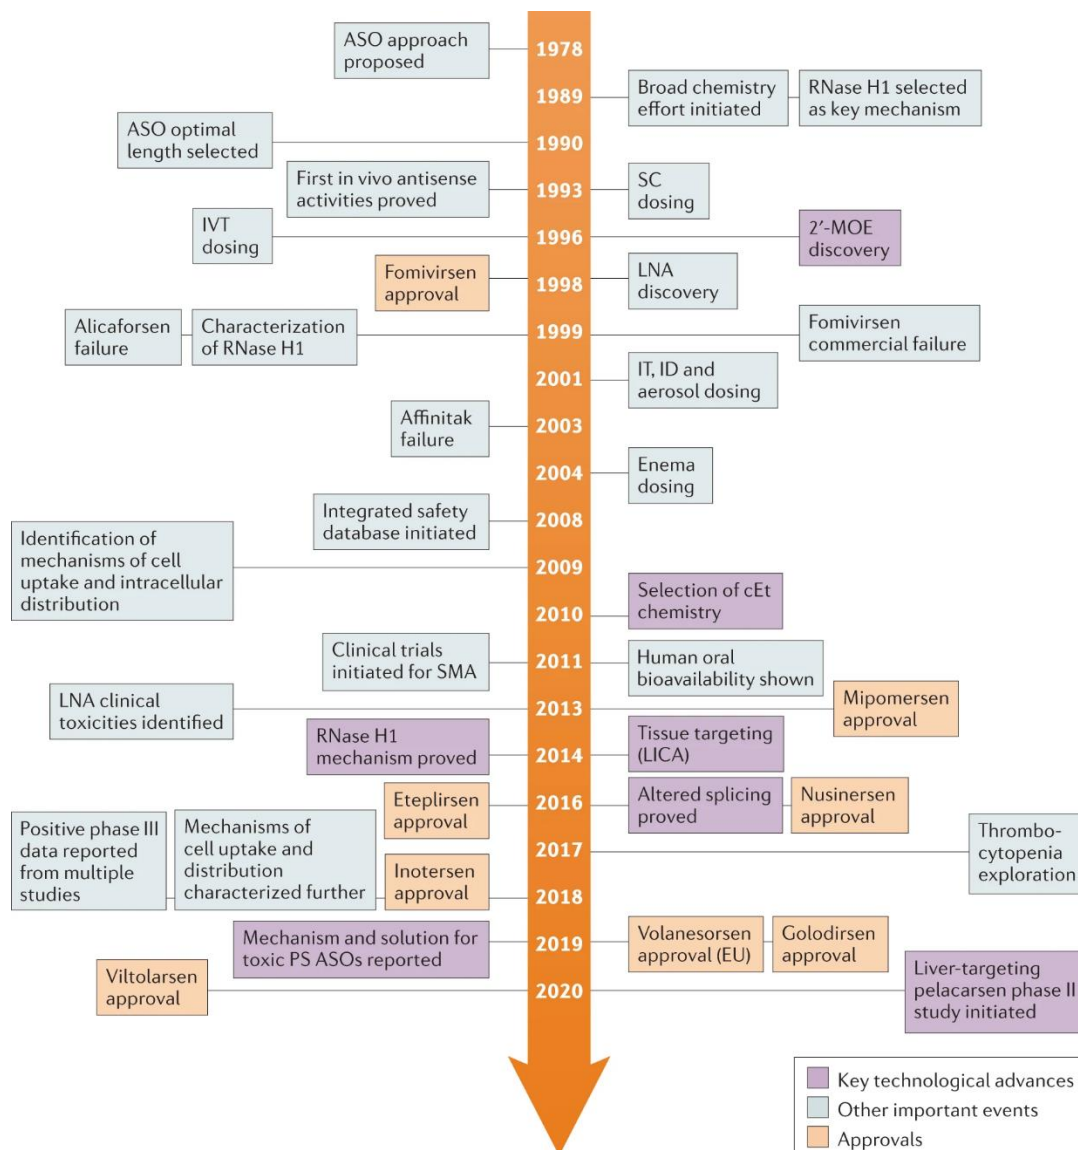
ASO approach proposed
1978

1989
Broad chemistry effort initiated
RNase H1 selected as key mechanism

ASO optimal length selected
1990

First in vivo antisense activities proved
1993
SC dosing

IVT dosing
1996
2′-MOE discovery

Fomivirsen approval
1998
LNA discovery

Alicaforsen failure
Characterization of RNase H1
1999
Fomivirsen commercial failure

2001
IT, ID and aerosol dosing

Affinitak failure
2003

2004
Enema dosing

Integrated safety database initiated
2008

Identification of mechanisms of cell uptake and intracellular distribution
2009

2010
Selection of cEt chemistry

Clinical trials initiated for SMA
2011
Human oral bioavailability shown

LNA clinical toxicities identified
2013
Mipomersen approval

RNase H1 mechanism proved
2014
Tissue targeting (LICA)

Eteplirsen approval
2016
Altered splicing proved
Nusinersen approval

2017
Thrombo-cytopenia exploration

Positive phase III data reported from multiple studies
Mechanisms of cell uptake and distribution characterized further
Inotersen approval
2018

Mechanism and solution for toxic PS ASOs reported
2019
Volanesorsen approval (EU)
Golodirsen approval

Viltolarsen approval
2020
Liver-targeting pelacarsen phase II study initiated

Key technological advances
Other important events
Approvals